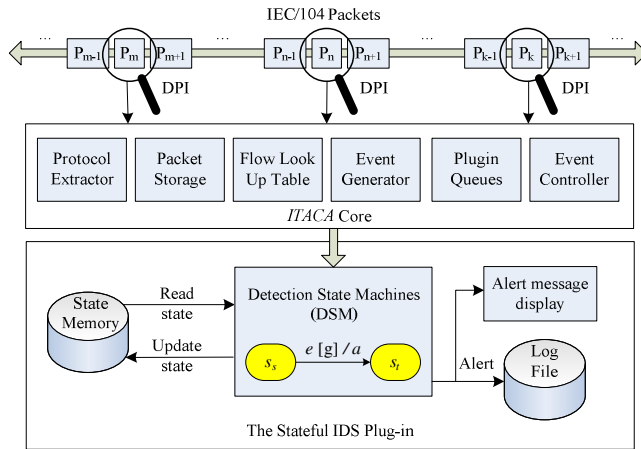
IEC/104 Packets

... $P_{m-1}$ $P_m$ $P_{m+1}$ ... $P_{n-1}$ $P_n$ $P_{n+1}$ ... $P_{k-1}$ $P_k$ $P_{k+1}$ ...

DPI DPI DPI

Protocol Extractor

Packet Storage

Flow Look Up Table

Event Generator

Plugin Queues

Event Controller

*ITACA* Core

State Memory

Read state

Update state

Detection State Machines (DSM)

$s_s$ $e$ [g] / $a$ $s_t$

Alert message display

Alert

Log File

The Stateful IDS Plug-in